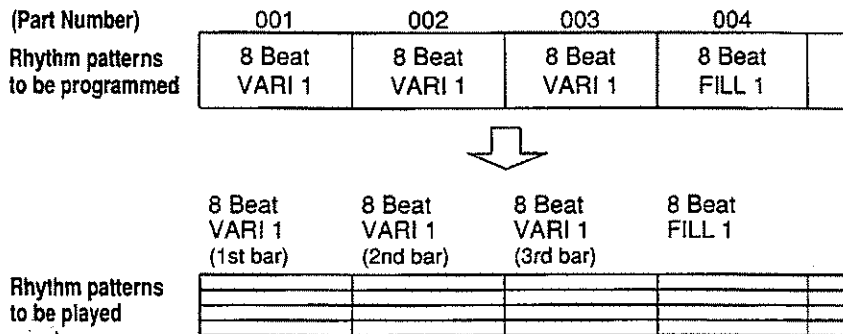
| (Part Number) | 001 | 002 | 003 | 004 |
|---|---|---|---|---|
| Rhythm patterns to be programmed | 8 Beat VARI 1 | 8 Beat VARI 1 | 8 Beat VARI 1 | 8 Beat FILL 1 |

8 Beat VARI 1 (1st bar)
8 Beat VARI 1 (2nd bar)
8 Beat VARI 1 (3rd bar)
8 Beat FILL 1

Rhythm patterns to be played